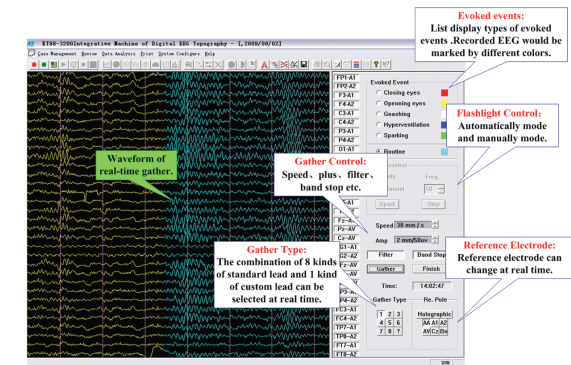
KT88-3200Integrative Machine of Digital EEG Topography - [,2009/09/02]

Case Management Review Data Analysis Print System Configure Help

Evoked events:
List display types of evoked events .Recorded EEG would be marked by different colors.

FP1-A1
FP2-A2
F3-A1
F4-A2
C3-A1
C4-A2
P3-A1
P4-A2
O1-A1

Evoked Event
Closing eyes
Openning eyes
Gnashing
Hyperventilation
Sparking
Routine

Flashlight Control:
Automatically mode and manually mode.

Waveform of real-time gather.

Gather Control:
Speed、plus、filter、band stop etc.

Control
Freq.
Interval
10
Spark
Stop

Fz-AV
Pz-AV
Cz-AV
G1-A1
G2-A2

Speed 30 mm / s
Amp 2 mm/50uv

Filter
Band Stop
Gather
Finish

Time: 14:02:47

Gather Type:
The combination of 8 kinds of standard lead and 1 kind of custom lead can be selected at real time.

Reference Electrode:
Reference electrode can change at real time.

P4-A2
FC3-A1
FC4-A2
TP7-A1
TP8-A2
FT7-A1
FT8-A2

Gather Type
1 2 3
4 5 6
7 8 7

Re. Pole
Holographic
AA A1 A2
AV Cz Eh